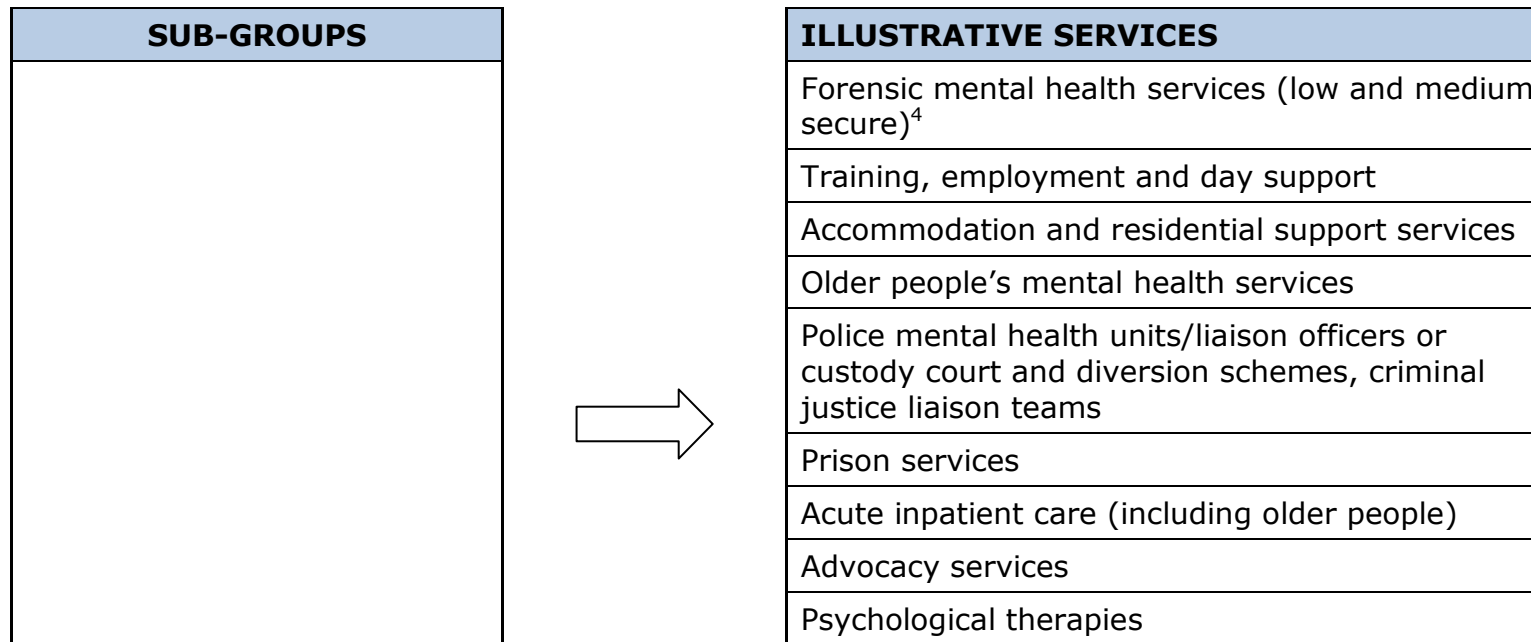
| SUB-GROUPS |
|---|
| |

| ILLUSTRATIVE SERVICES |
|---|
| Forensic mental health services (low and medium secure)$^4$ |
| Training, employment and day support |
| Accommodation and residential support services |
| Older people's mental health services |
| Police mental health units/liaison officers or custody court and diversion schemes, criminal justice liaison teams |
| Prison services |
| Acute inpatient care (including older people) |
| Advocacy services |
| Psychological therapies |